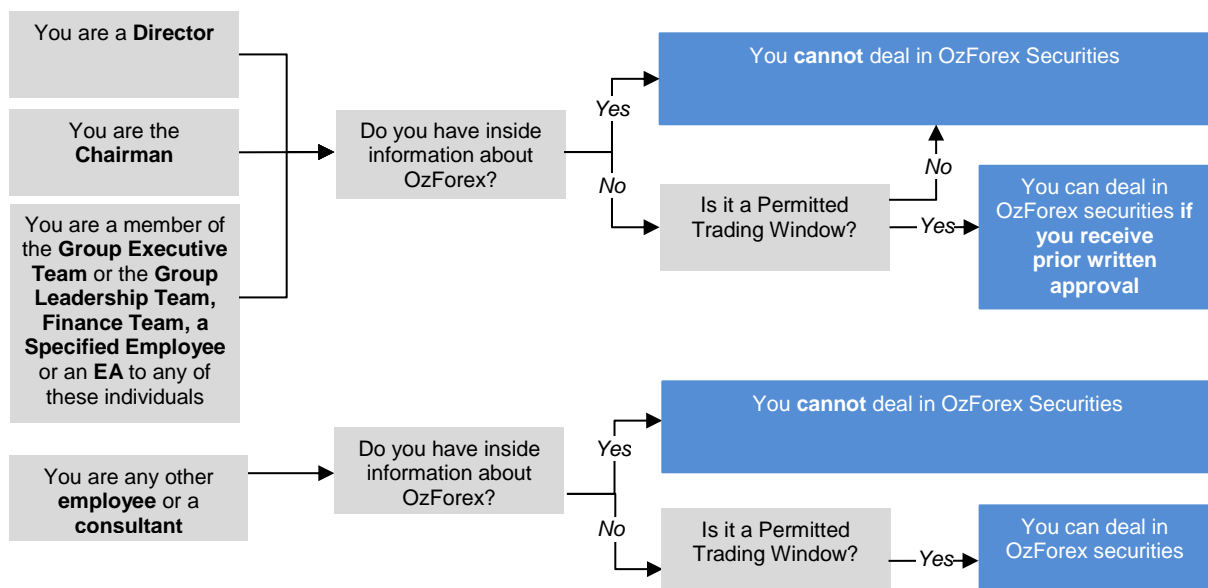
You are a **Director**

You are the **Chairman**

You are a member of the **Group Executive Team** or the **Group Leadership Team, Finance Team, a Specified Employee** or an **EA** to any of these individuals

Do you have inside information about OzForex?

Yes

You **cannot** deal in OzForex Securities

No

Is it a Permitted Trading Window?

No

Yes

You can deal in OzForex securities **if you receive prior written approval**

You are any other **employee** or a **consultant**

Do you have inside information about OzForex?

Yes

You **cannot** deal in OzForex Securities

No

Is it a Permitted Trading Window?

Yes

You can deal in OzForex securities